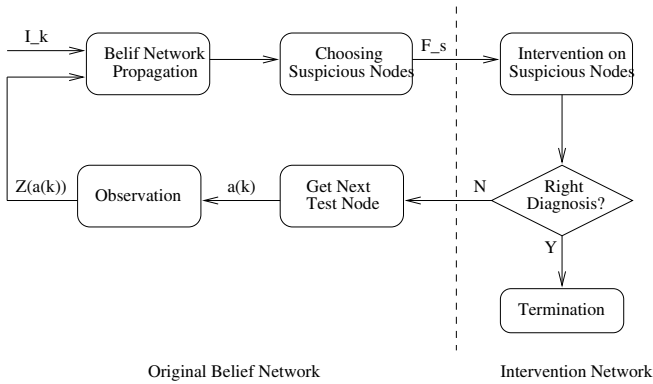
I_k

Belif Network Propagation

Choosing Suspicious Nodes

F_s

Intervention on Suspicious Nodes

Right Diagnosis?

N

Y

Termination

Get Next Test Node

a(k)

Observation

Z(a(k))

Original Belief Network

Intervention Network